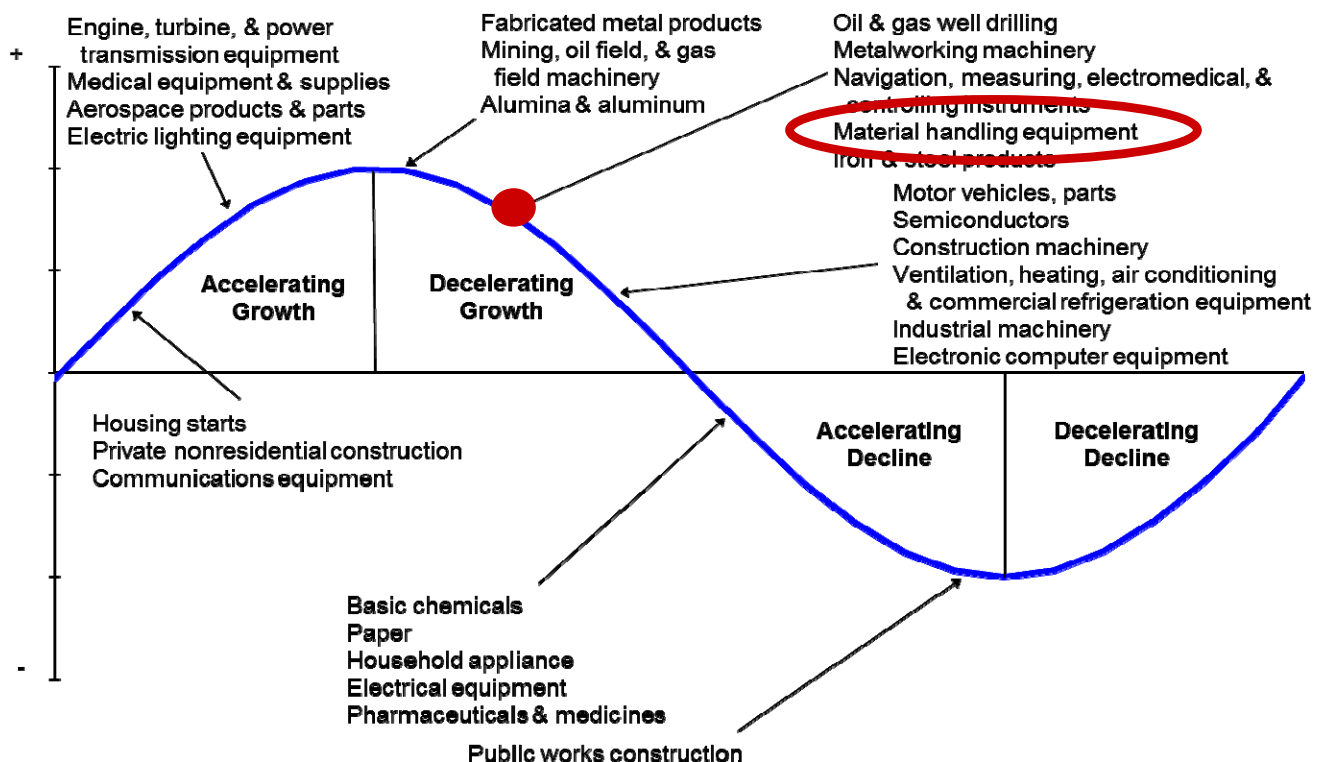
+

Engine, turbine, & power transmission equipment
Medical equipment & supplies
Aerospace products & parts
Electric lighting equipment

Fabricated metal products
Mining, oil field, & gas field machinery
Alumina & aluminum

Oil & gas well drilling
Metalworking machinery
Navigation, measuring, electromedical, & controlling instruments
Material handling equipment
Iron & steel products

Motor vehicles, parts
Semiconductors
Construction machinery
Ventilation, heating, air conditioning & commercial refrigeration equipment
Industrial machinery
Electronic computer equipment

Accelerating Growth

Decelerating Growth

Housing starts
Private nonresidential construction
Communications equipment

Accelerating Decline

Decelerating Decline

Basic chemicals
Paper
Household appliance
Electrical equipment
Pharmaceuticals & medicines

Public works construction

-